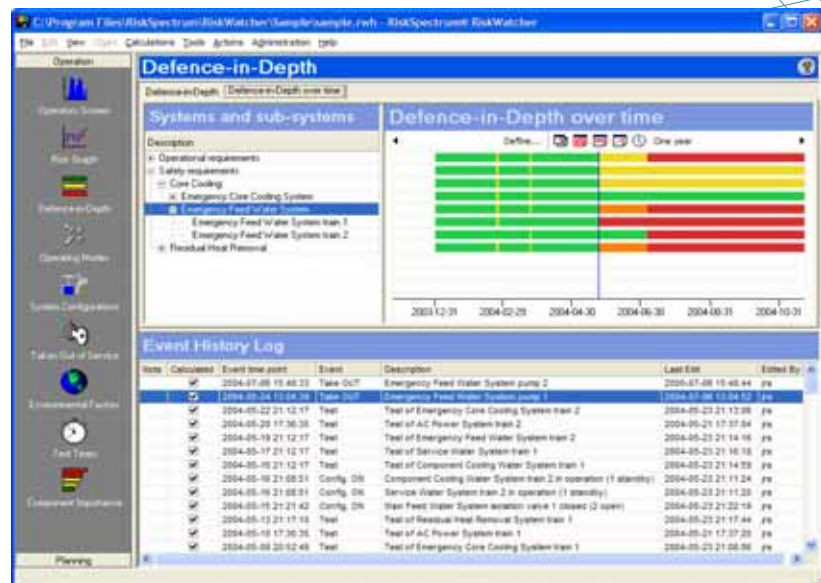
C:\Program Files\RiskSpectrum\RiskWatcher\Sample\sample.rwh - RiskSpectrum® RiskWatcher

File Edit View Chart Calculations Tools Actions Administration Help

Operation

Operator Screen

Risk Graph

Defence-in-Depth

Operating Modes

System Configuration

Taken Out of Service

Environmental Factors

Test Times

Component Importance

Planning

Defence-in-Depth

Defence-in-Depth | Defence-in-Depth over time

Systems and sub-systems

Description
Operational requirements
Safety requirements
Core Cooling
Emergency Core Cooling System
Emergency Feed Water System
Emergency Feed Water System train 1
Emergency Feed Water System train 2
Residual Heat Removal

Defence-in-Depth over time

Define... One year

2003-12-31 2004-02-29 2004-04-30 2004-06-30 2004-08-31 2004-10-31

Event History Log

| Note | Calculated | Event time point | Event | Description | Last Edit | Edited By |
|---|---|---|---|---|---|---|
| | ✔ | 2004-07-08 15:48:33 | Take OUT | Emergency Feed Water System pump 2 | 2005-07-08 15:48:44 | jra |
| | ✔ | 2004-06-24 13:04:39 | Take OUT | Emergency Feed Water System pump 1 | 2004-07-08 13:04:52 | jra |
| | ✔ | 2004-05-22 21:12:17 | Test | Test of Emergency Core Cooling System train 2 | 2004-05-23 21:13:08 | jra |
| | ✔ | 2004-05-20 17:36:35 | Test | Test of AC Power System train 2 | 2004-05-23 21:17:37 | jra |
| | ✔ | 2004-05-19 21:12:17 | Test | Test of Emergency Feed Water System train 2 | 2004-05-23 21:14:16 | jra |
| | ✔ | 2004-05-17 21:12:17 | Test | Test of Service Water System train 1 | 2004-05-23 21:16:18 | jra |
| | ✔ | 2004-05-16 21:12:17 | Test | Test of Component Cooling Water System train 1 | 2004-05-23 21:14:59 | jra |
| | ✔ | 2004-05-16 21:08:51 | Config. ON | Component Cooling Water System train 2 in operation (1 standby) | 2004-05-23 21:11:24 | jra |
| | ✔ | 2004-05-16 21:08:51 | Config. ON | Service Water System train 2 in operation (1 standby) | 2004-05-23 21:11:20 | jra |
| | ✔ | 2004-05-15 21:21:42 | Config. ON | Main Feed Water System isolation valve 1 closed (2 open) | 2004-05-23 21:22:18 | jra |
| | ✔ | 2004-05-13 21:17:10 | Test | Test of Residual Heat Removal System train 1 | 2004-05-23 21:17:44 | jra |
| | ✔ | 2004-05-10 17:36:35 | Test | Test of AC Power System train 1 | 2004-05-23 21:17:20 | jra |
| | ✔ | 2004-05-08 20:52:45 | Test | Test of Emergency Core Cooling System train 1 | 2004-05-23 21:08:56 | jra |